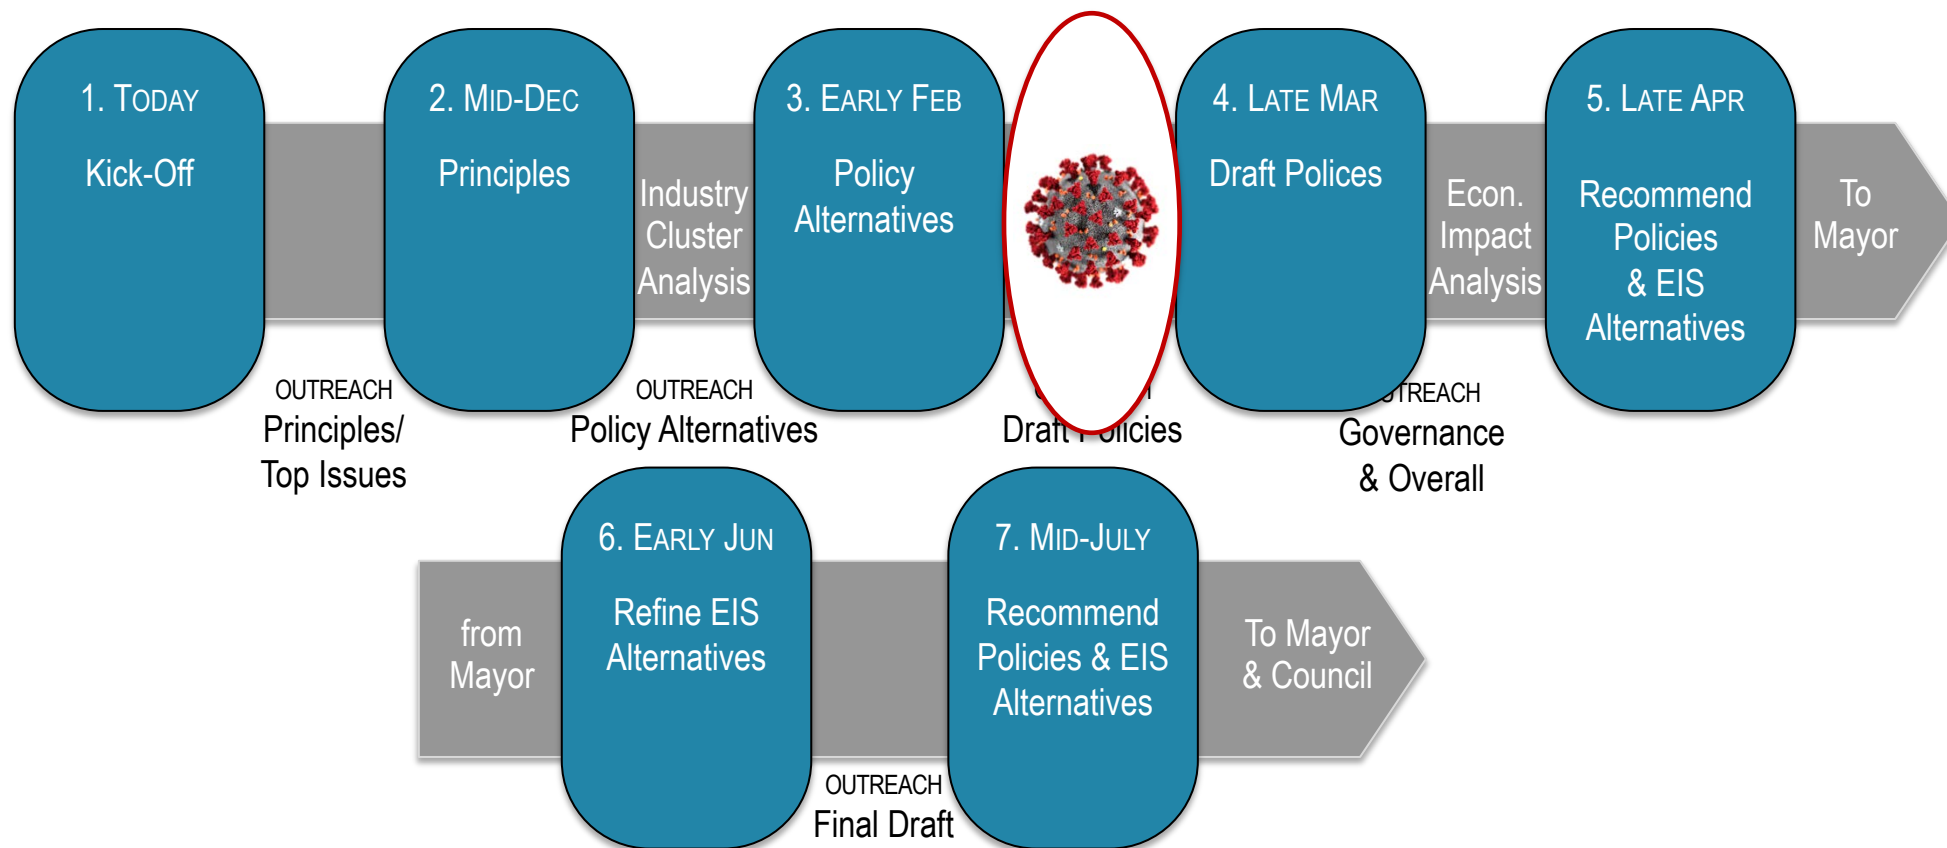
1. TODAY

Kick-Off

OUTREACH
Principles/
Top Issues

2. MID-DEC

Principles

Industry
Cluster
Analysis

OUTREACH
Policy Alternatives

3. EARLY FEB

Policy
Alternatives

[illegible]
Draft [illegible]olicies

4. LATE MAR

Draft Polices

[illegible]TREACH
Governance
& Overall

Econ.
Impact
Analysis

5. LATE APR

Recommend
Policies
& EIS
Alternatives

To
Mayor

from
Mayor

6. EARLY JUN

Refine EIS
Alternatives

OUTREACH
Final Draft

7. MID-JULY

Recommend
Policies & EIS
Alternatives

To Mayor
& Council